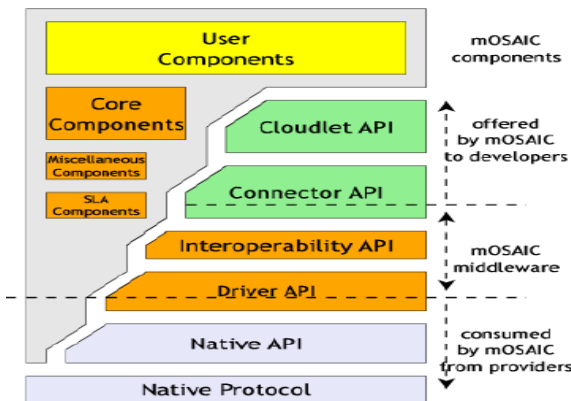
User Components

mOSAIC components

Core Components

Miscellaneous Components

SLA Components

Cloudlet API

offered by mOSAIC to developers

Connector API

Interoperability API

mOSAIC middleware

Driver API

Native API

consumed by mOSAIC from providers

Native Protocol